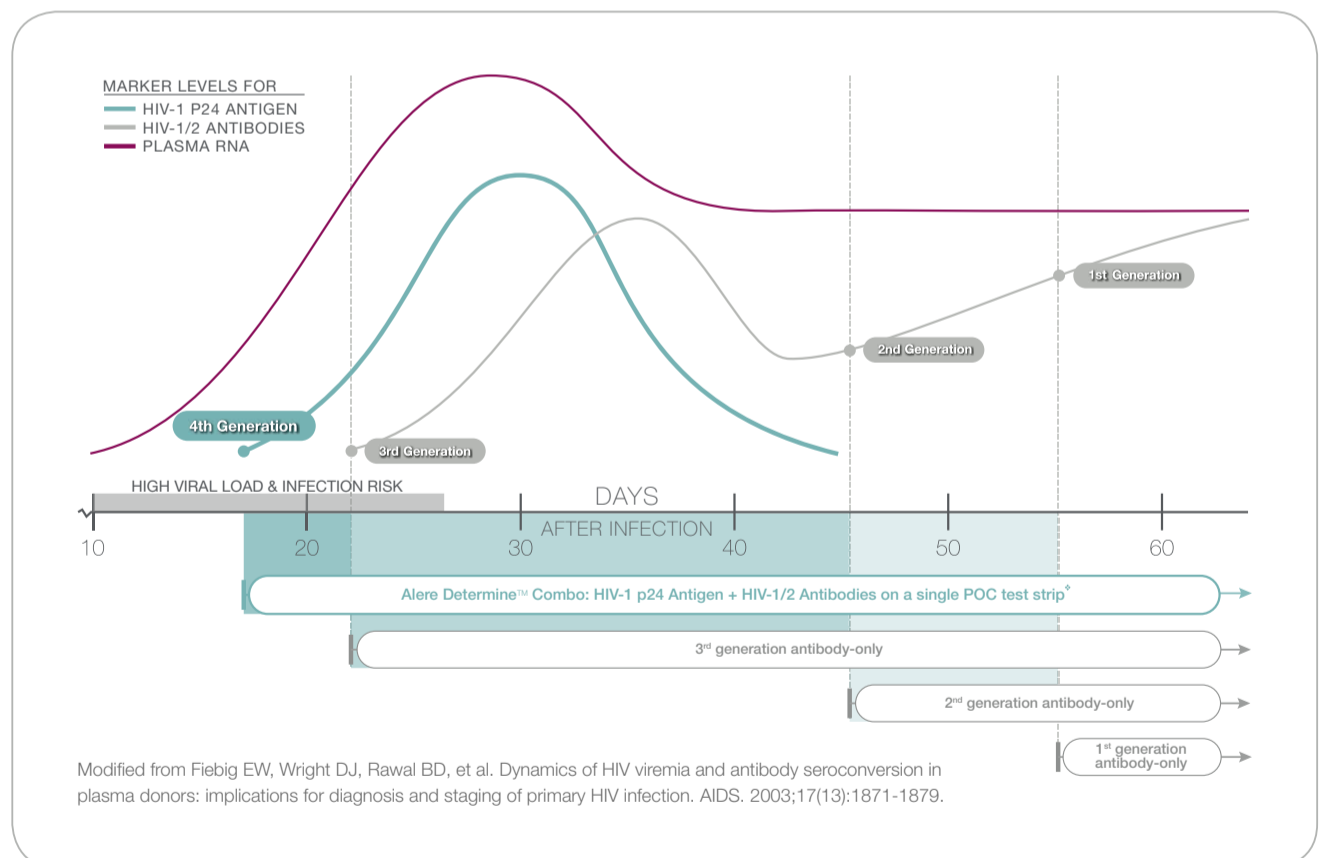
MARKER LEVELS FOR
HIV-1 P24 ANTIGEN
HIV-1/2 ANTIBODIES
PLASMA RNA

1st Generation
2nd Generation
4th Generation
3rd Generation

HIGH VIRAL LOAD & INFECTION RISK
DAYS
AFTER INFECTION
10 20 30 40 50 60

Alere Determine™ Combo: HIV-1 p24 Antigen + HIV-1/2 Antibodies on a single POC test strip◊
3rd generation antibody-only
2nd generation antibody-only
1st generation antibody-only

Modified from Fiebig EW, Wright DJ, Rawal BD, et al. Dynamics of HIV viremia and antibody seroconversion in plasma donors: implications for diagnosis and staging of primary HIV infection. AIDS. 2003;17(13):1871-1879.